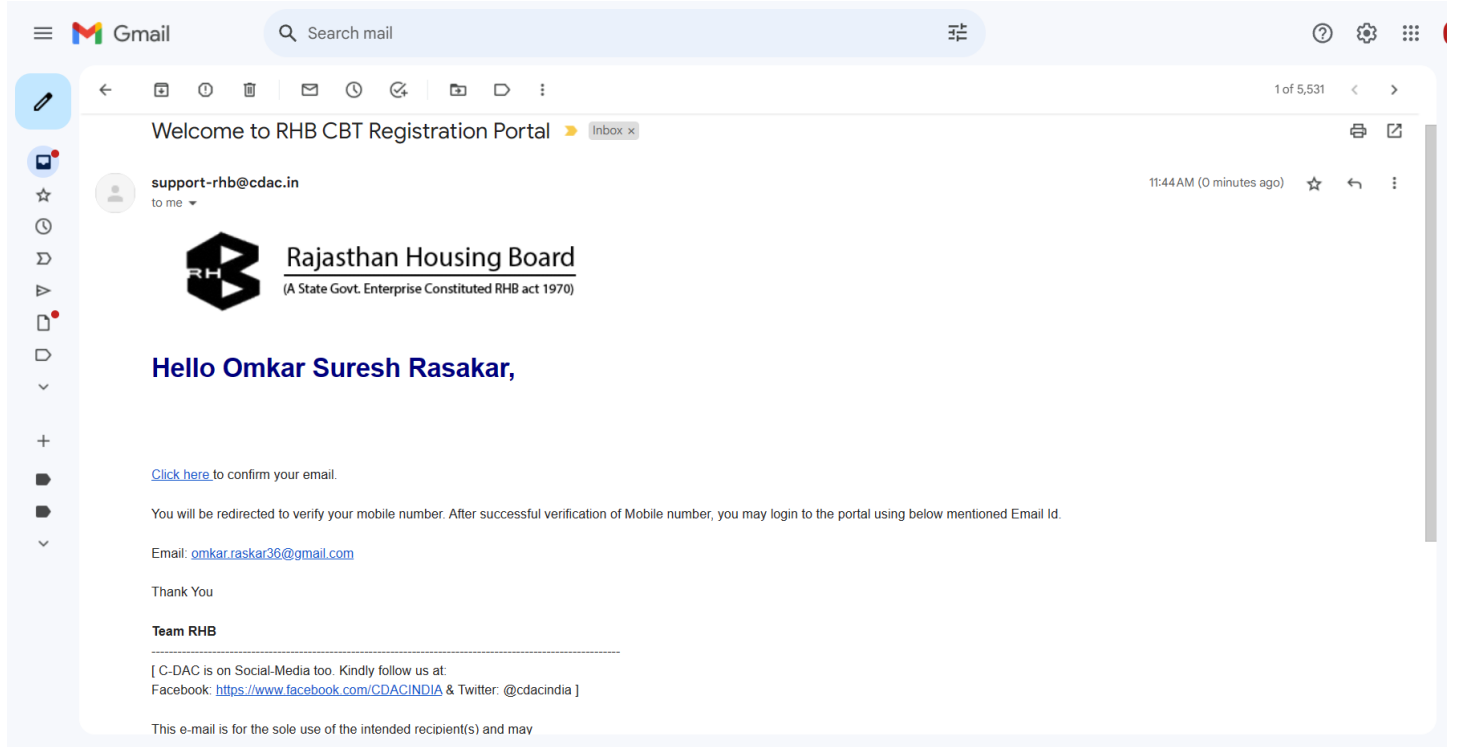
Gmail

Search mail

1 of 5,531

Welcome to RHB CBT Registration Portal Inbox ×

support-rhb@cdac.in
to me

11:44 AM (0 minutes ago)

RHB

Rajasthan Housing Board
(A State Govt. Enterprise Constituted RHB act 1970)

Hello Omkar Suresh Rasakar,

Click here to confirm your email.

You will be redirected to verify your mobile number. After successful verification of Mobile number, you may login to the portal using below mentioned Email Id.

Email: omkar.raskar36@gmail.com

Thank You

Team RHB

------------------------------------------------------------------------------------------------------------
[ C-DAC is on Social-Media too. Kindly follow us at:
Facebook: https://www.facebook.com/CDACINDIA & Twitter: @cdacindia ]

This e-mail is for the sole use of the intended recipient(s) and may